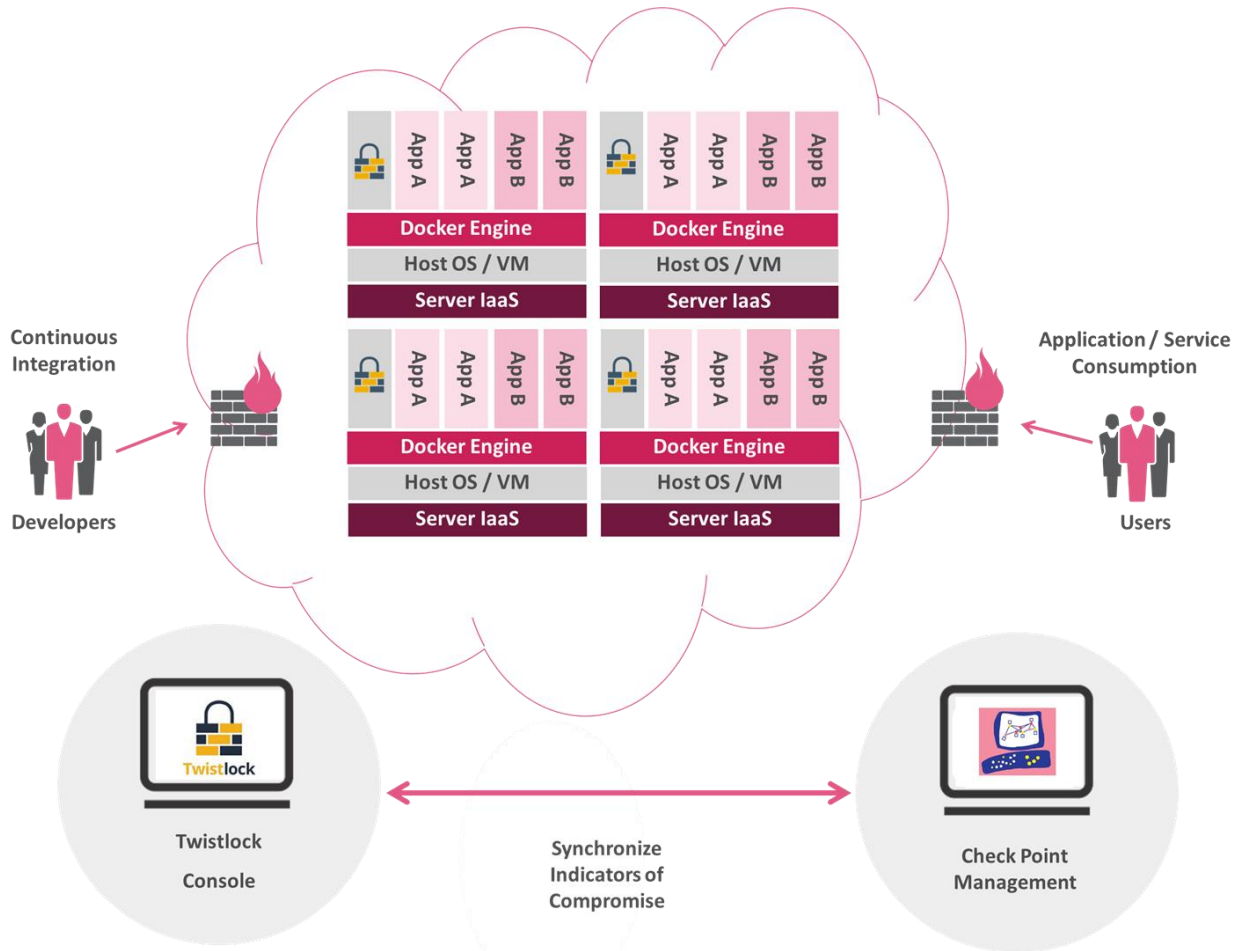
App A
App A
App B
App B
Docker Engine
Host OS / VM
Server IaaS

App A
App A
App B
App B
Docker Engine
Host OS / VM
Server IaaS

App A
App A
App B
App B
Docker Engine
Host OS / VM
Server IaaS

App A
App A
App B
App B
Docker Engine
Host OS / VM
Server IaaS

Continuous Integration

Developers

Application / Service Consumption

Users

Twistlock

Twistlock Console

Synchronize Indicators of Compromise

Check Point Management